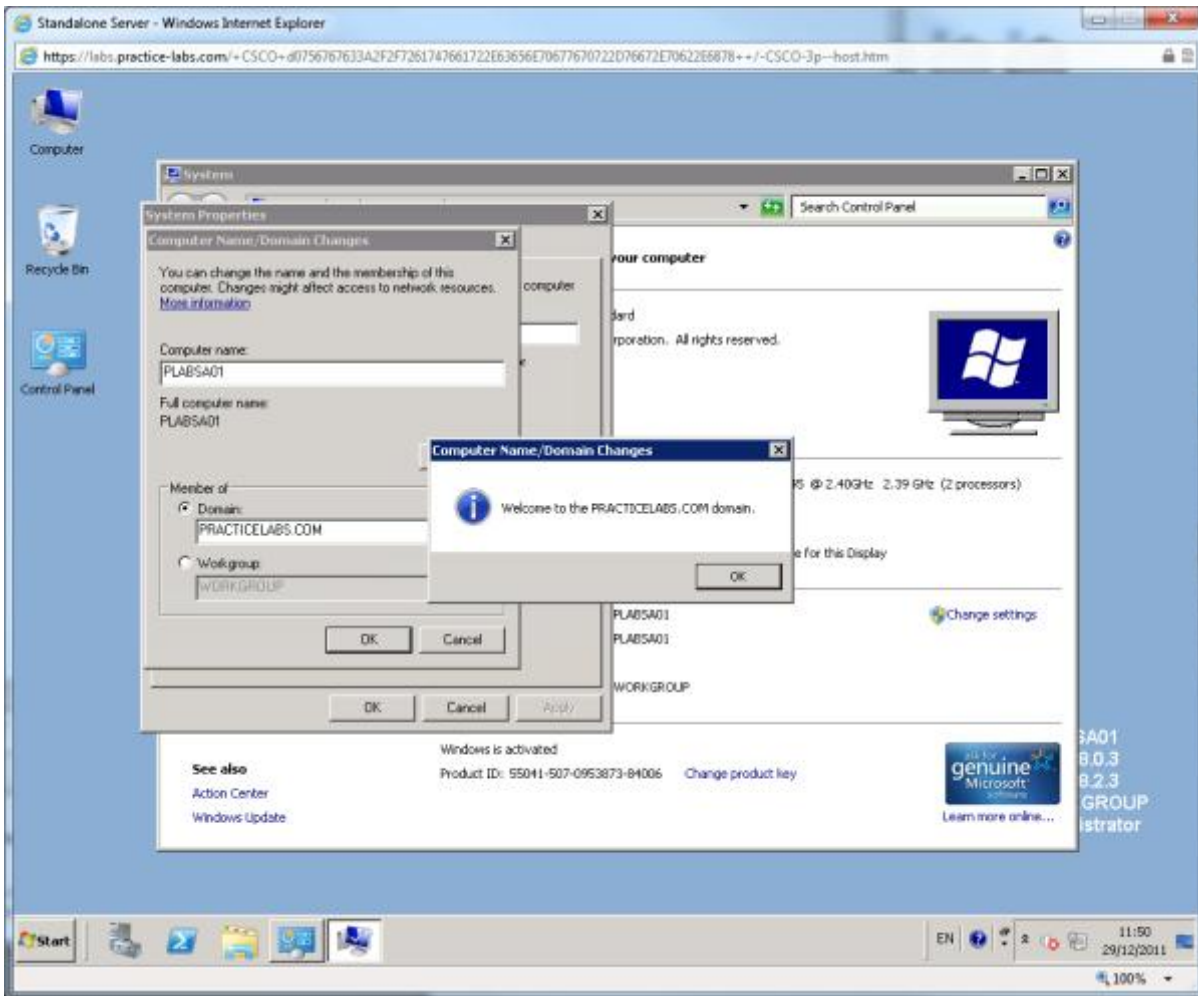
Standalone Server - Windows Internet Explorer

https://labs.practice-labs.com/+CSCO+d0756767633A2F2F7261747661722E63656E70677670722D76672E70622E6878++/-CSCO-3p--host.htm

Computer

Recycle Bin

Control Panel

System

Search Control Panel

System Properties

Computer Name/Domain Changes

You can change the name and the membership of this computer. Changes might affect access to network resources. More information

Computer name:
PLABSA01

Full computer name:
PLABSA01

Member of
Domain:
PRACTICELABS.COM

Workgroup:
WORKGROUP

OK Cancel

OK Cancel Apply

your computer

computer

dard
rporation. All rights reserved.

Computer Name/Domain Changes

Welcome to the PRACTICELABS.COM domain.

OK

@ 2.40GHz 2.39 GHz (2 processors)

e for this Display

PLABSA01
PLABSA01

WORKGROUP

Change settings

Windows is activated
Product ID: 55041-507-0953873-84006 Change product key

See also
Action Center
Windows Update

genuine Microsoft Software
Learn more online...

SA01
8.0.3
8.2.3
GROUP
istrator

Start

EN

11:50
29/12/2011

100%